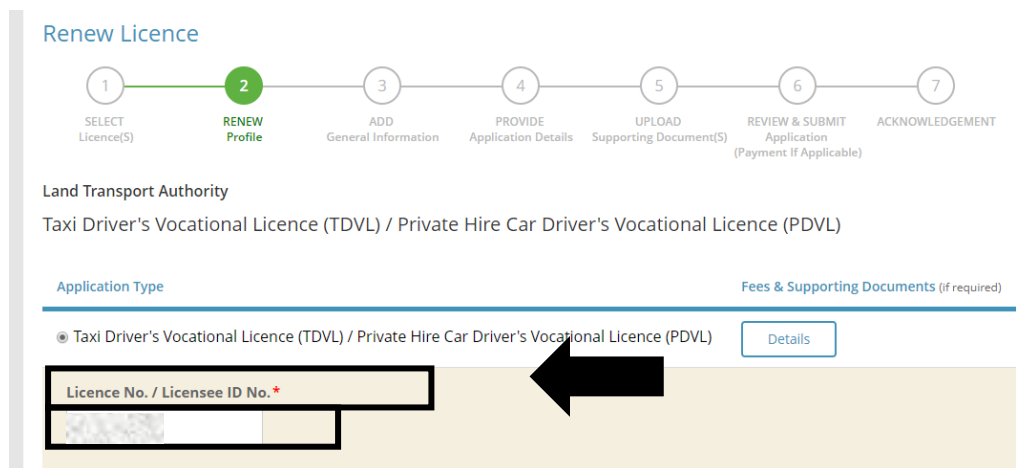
Renew Licence

1 SELECT Licence(S)

2 RENEW Profile

3 ADD General Information

4 PROVIDE Application Details

5 UPLOAD Supporting Document(S)

6 REVIEW & SUBMIT Application (Payment If Applicable)

7 ACKNOWLEDGEMENT

Land Transport Authority

Taxi Driver's Vocational Licence (TDVL) / Private Hire Car Driver's Vocational Licence (PDVL)

Application Type

Fees & Supporting Documents (if required)

Taxi Driver's Vocational Licence (TDVL) / Private Hire Car Driver's Vocational Licence (PDVL)

Details

Licence No. / Licensee ID No.*

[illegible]